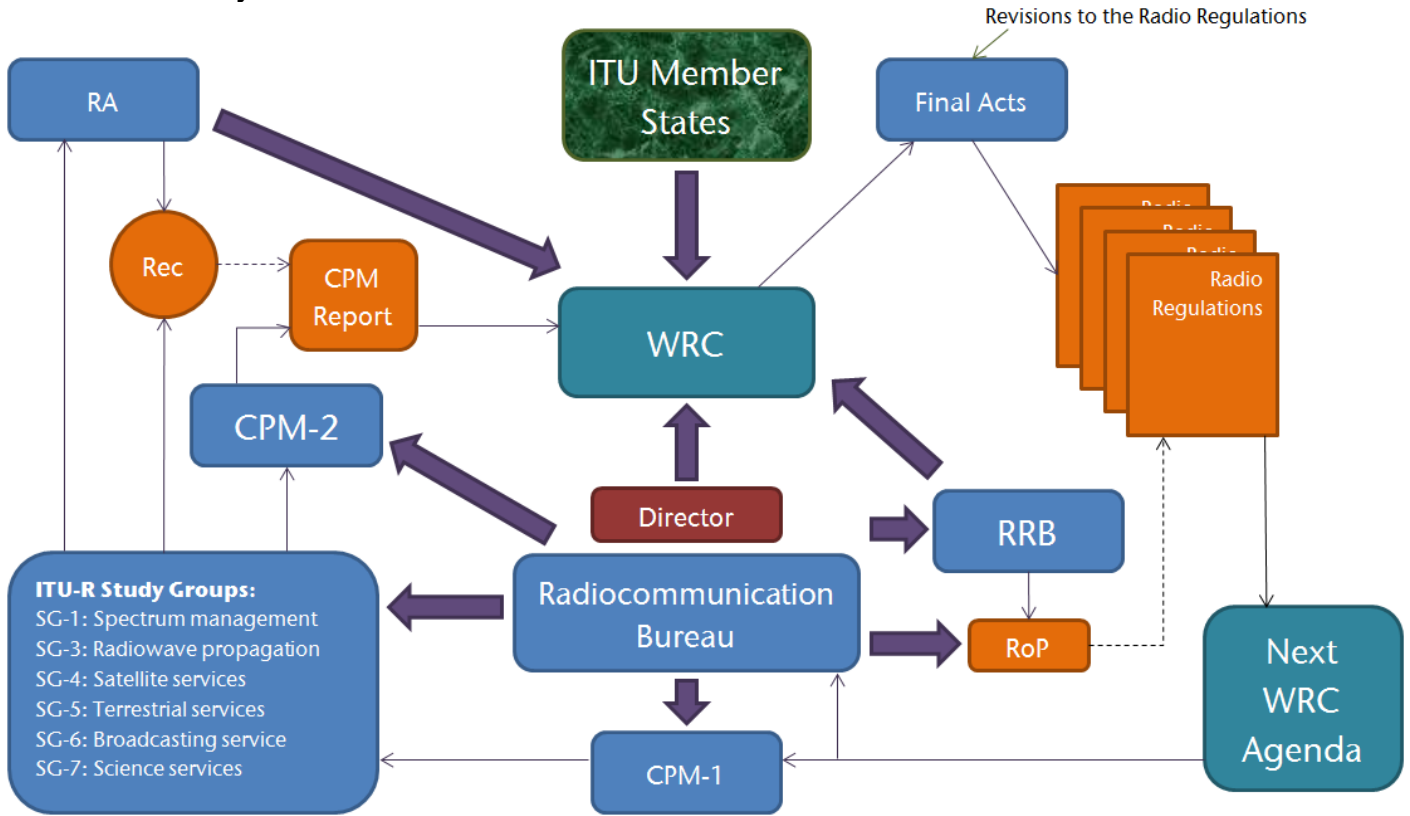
Revisions to the Radio Regulations

RA

ITU Member States

Final Acts

Rec

CPM Report

WRC

Radio Regulations

CPM-2

Director

RRB

ITU-R Study Groups:
SG-1: Spectrum management
SG-3: Radiowave propagation
SG-4: Satellite services
SG-5: Terrestrial services
SG-6: Broadcasting service
SG-7: Science services

Radiocommunication Bureau

RoP

Next WRC Agenda

CPM-1